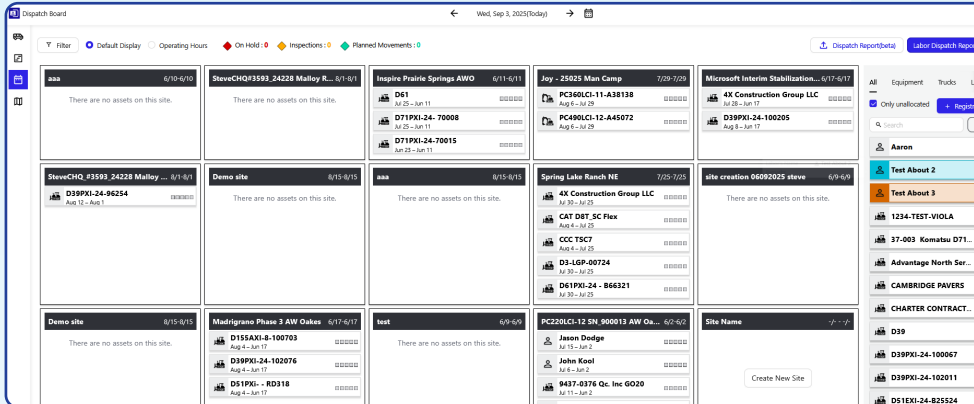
Dispatch Board

Wed, Sep 3, 2025(Today)

Filter Default Display Operating Hours On Hold : 0 Inspections : 0 Planned Movements : 0

Dispatch Report(beta) Labor Dispatch Repo

aaa 6/10-6/10
There are no assets on this site.

SteveCHQ#3593_24228 Malloy R... 8/1-8/1
There are no assets on this site.

Inspire Prairie Springs AWO 6/11-6/11
D61
Jul 25 – Jun 11
D71PXI-24- 70008
Jul 25 – Jun 11
D71PXI-24-70015
Jun 23 – Jun 11

Joy - 25025 Man Camp 7/29-7/29
PC360LCI-11-A38138
Aug 6 – Jul 29
PC490LCI-12-A45072
Aug 6 – Jul 29

Microsoft Interim Stabilization... 6/17-6/17
4X Construction Group LLC
Jul 28 – Jun 17
D39PXI-24-100205
Aug 8 – Jun 17

SteveCHQ_#3593_24228 Malloy ... 8/1-8/1
D39PXI-24-96254
Aug 12 – Aug 1

Demo site 8/15-8/15
There are no assets on this site.

aaa 8/15-8/15
There are no assets on this site.

Spring Lake Ranch NE 7/25-7/25
4X Construction Group LLC
Jul 30 – Jul 25
CAT D8T_SC Flex
Aug 4 – Jul 25
CCC TSC7
Aug 4 – Jul 25
D3-LGP-00724
Jul 30 – Jul 25
D61PXI-24 - B66321
Jul 30 – Jul 25

site creation 06092025 steve 6/9-6/9
There are no assets on this site.

Demo site 8/15-8/15
There are no assets on this site.

Madrigrano Phase 3 AW Oakes 6/17-6/17
D155AXI-8-100703
Aug 4 – Jun 17
D39PXI-24-102076
Aug 4 – Jun 17
D51PXi- - RD318
Aug 4 – Jun 17

test 6/9-6/9
There are no assets on this site.

PC220LCI-12 SN_900013 AW Oa... 6/2-6/2
Jason Dodge
Jul 15 – Jun 2
John Kool
Jul 6 – Jun 2
9437-0376 Qc. Inc GO20
Jul 23 – Jun 2

Site Name -/- - -/-
Create New Site

All Equipment Trucks L
Only unallocated + Regist
Search
Aaron
Test About 2
Test About 3
1234-TEST-VIOLA
37-003 Komatsu D71...
Advantage North Ser...
CAMBRIDGE PAVERS
CHARTER CONTRACT...
D39
D39PXI-24-100067
D39PXI-24-102011
D51EXI-24-B25524